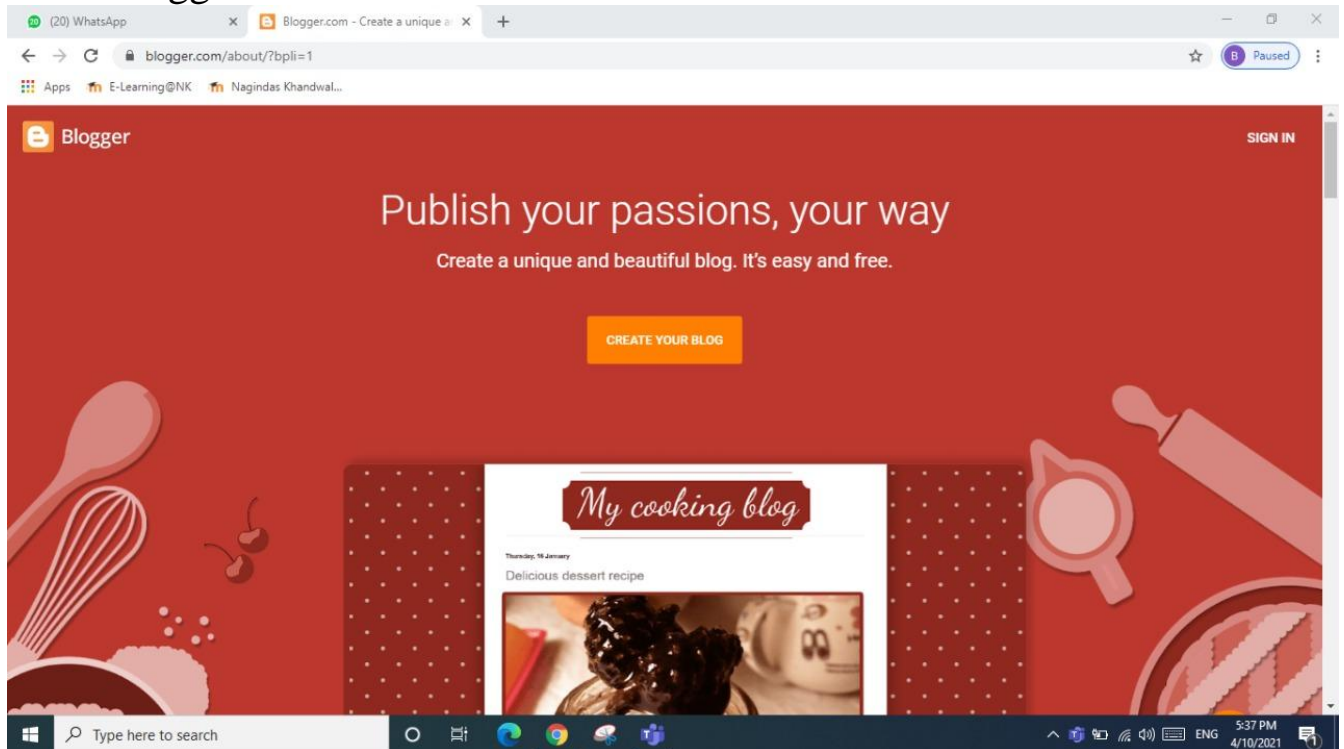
(20) WhatsApp
Blogger.com - Create a unique a
blogger.com/about/?bpli=1
Paused
Apps E-Learning@NK Nagindas Khandwal...

Blogger
SIGN IN

Publish your passions, your way

Create a unique and beautiful blog. It's easy and free.

CREATE YOUR BLOG

My cooking blog

Thursday, 16 January

Delicious dessert recipe

Type here to search
ENG 5:37 PM 4/10/2021